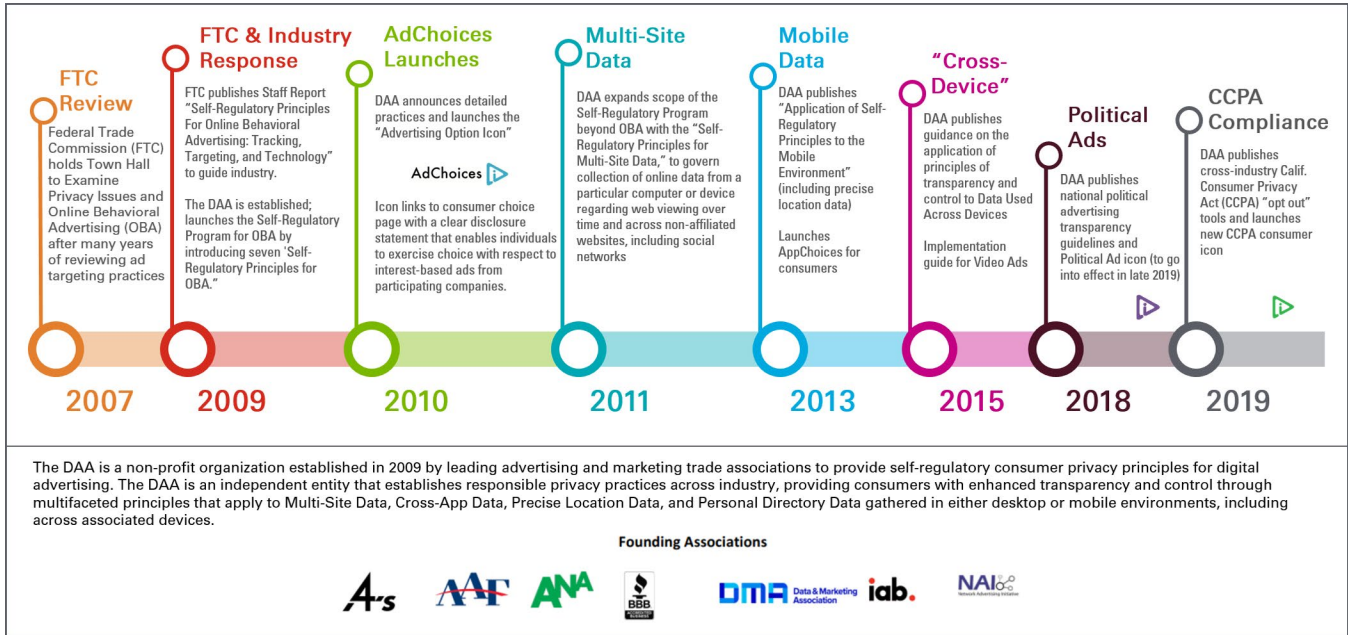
FTC Review

Federal Trade Commission (FTC) holds Town Hall to Examine Privacy Issues and Online Behavioral Advertising (OBA) after many years of reviewing ad targeting practices

2007

FTC & Industry Response

FTC publishes Staff Report "Self-Regulatory Principles For Online Behavioral Advertising: Tracking, Targeting, and Technology" to guide industry.

The DAA is established; launches the Self-Regulatory Program for OBA by introducing seven 'Self-Regulatory Principles for OBA."

2009

AdChoices Launches

DAA announces detailed practices and launches the "Advertising Option Icon"

AdChoices

Icon links to consumer choice page with a clear disclosure statement that enables individuals to exercise choice with respect to interest-based ads from participating companies.

2010

Multi-Site Data

DAA expands scope of the Self-Regulatory Program beyond OBA with the "Self-Regulatory Principles for Multi-Site Data," to govern collection of online data from a particular computer or device regarding web viewing over time and across non-affiliated websites, including social networks

2011

Mobile Data

DAA publishes "Application of Self-Regulatory Principles to the Mobile Environment" (including precise location data)

Launches AppChoices for consumers

2013

"Cross-Device"

DAA publishes guidance on the application of principles of transparency and control to Data Used Across Devices

Implementation guide for Video Ads

2015

Political Ads

DAA publishes national political advertising transparency guidelines and Political Ad icon (to go into effect in late 2019)

2018

CCPA Compliance

DAA publishes cross-industry Calif. Consumer Privacy Act (CCPA) "opt out" tools and launches new CCPA consumer icon

2019

The DAA is a non-profit organization established in 2009 by leading advertising and marketing trade associations to provide self-regulatory consumer privacy principles for digital advertising. The DAA is an independent entity that establishes responsible privacy practices across industry, providing consumers with enhanced transparency and control through multifaceted principles that apply to Multi-Site Data, Cross-App Data, Precise Location Data, and Personal Directory Data gathered in either desktop or mobile environments, including across associated devices.

Founding Associations

4A's AAF ANA BBB DMA Data & Marketing Association iab. NAI Network Advertising Initiative